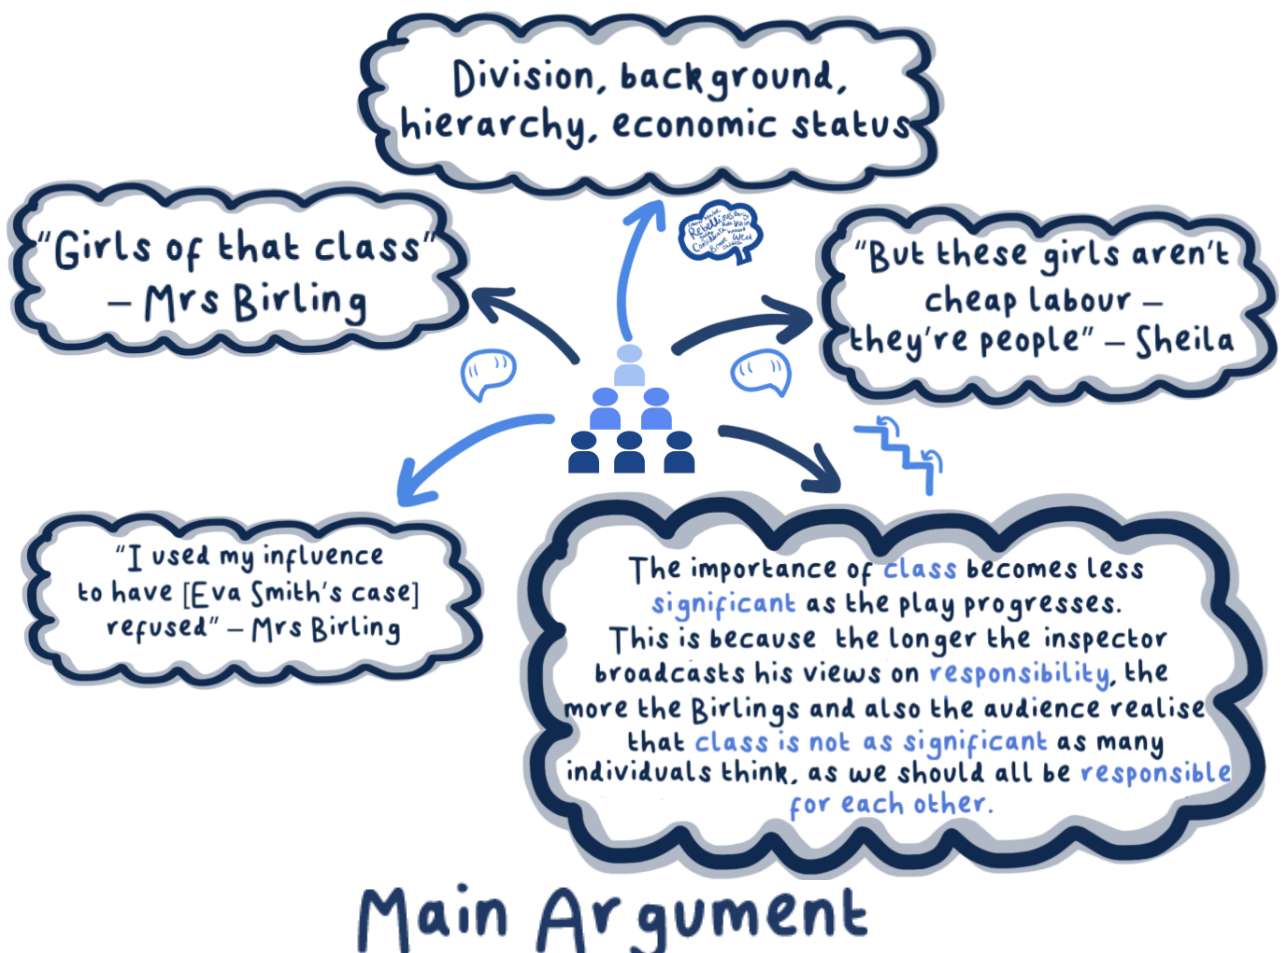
Division, background, hierarchy, economic status

"Girls of that class" – Mrs Birling

"But these girls aren't cheap labour – they're people" – Sheila

"I used my influence to have [Eva Smith's case] refused" – Mrs Birling

The importance of class becomes less significant as the play progresses. This is because the longer the inspector broadcasts his views on responsibility, the more the Birlings and also the audience realise that class is not as significant as many individuals think, as we should all be responsible for each other.

Main Argument